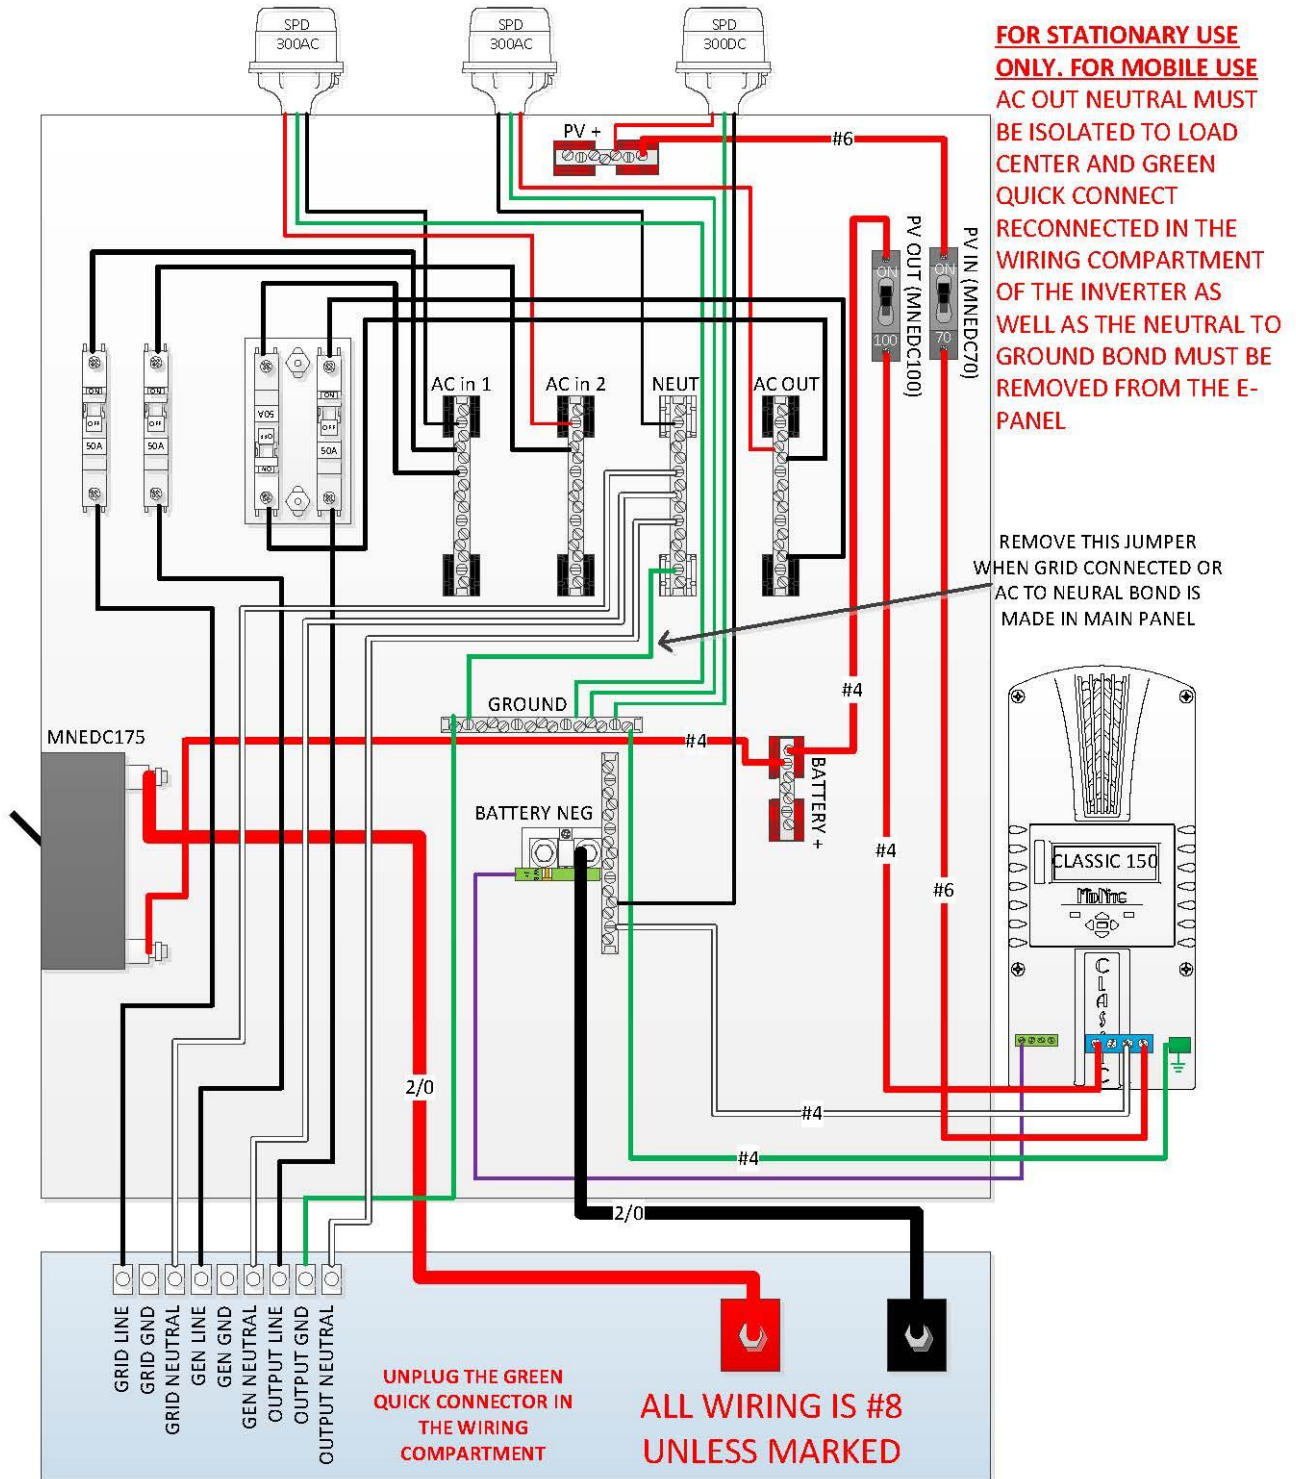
SPD
300AC

SPD
300AC

SPD
300DC

FOR STATIONARY USE ONLY. FOR MOBILE USE AC OUT NEUTRAL MUST BE ISOLATED TO LOAD CENTER AND GREEN QUICK CONNECT RECONNECTED IN THE WIRING COMPARTMENT OF THE INVERTER AS WELL AS THE NEUTRAL TO GROUND BOND MUST BE REMOVED FROM THE E-PANEL

PV +

#6

PV OUT (MNEDC100)

PV IN (MNEDC70)

ON
100

ON
70

ON
OFF
50A

ON
OFF
50A

50A
OFF
ON

ON
OFF
50A

AC in 1

AC in 2

NEUT

AC OUT

REMOVE THIS JUMPER WHEN GRID CONNECTED OR AC TO NEURAL BOND IS MADE IN MAIN PANEL

#4

GROUND

MNEDC175

#4

BATTERY +

BATTERY NEG

#4

CLASSIC 150

MidNite

#6

CLASSIC

2/0

#4

#4

2/0

GRID LINE
GRID GND
GRID NEUTRAL
GEN LINE
GEN GND
GEN NEUTRAL
OUTPUT LINE
OUTPUT GND
OUTPUT NEUTRAL

UNPLUG THE GREEN QUICK CONNECTOR IN THE WIRING COMPARTMENT

ALL WIRING IS #8 UNLESS MARKED